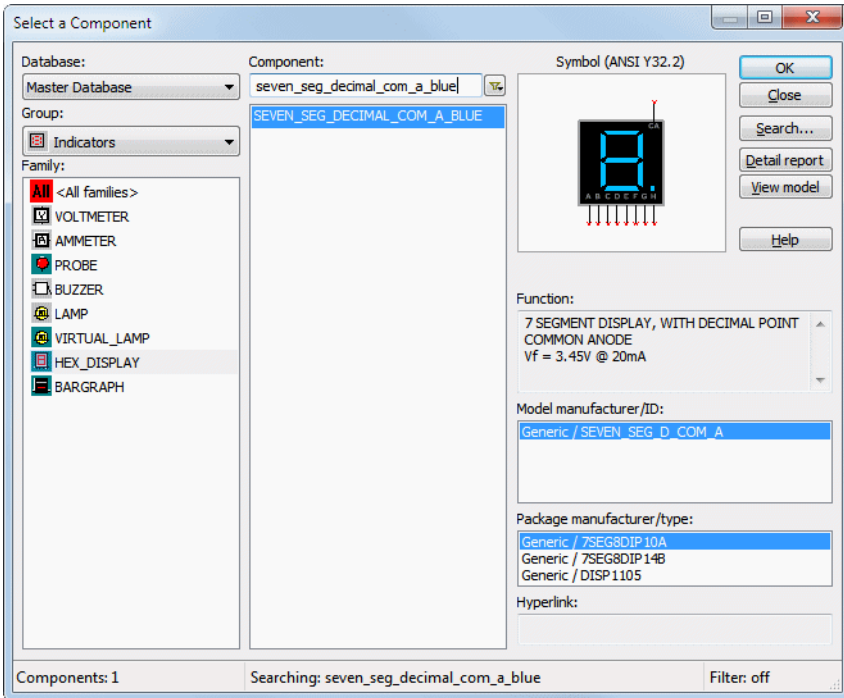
Select a Component

Database:
Master Database

Group:
Indicators

Family:
All <All families>
VOLTMETER
AMMETER
PROBE
BUZZER
LAMP
VIRTUAL_LAMP
HEX_DISPLAY
BARGRAPH

Component:
seven_seg_decimal_com_a_blue
SEVEN_SEG_DECIMAL_COM_A_BLUE

Symbol (ANSI Y32.2)
CA
A B C D E F G H

OK
Close
Search...
Detail report
View model
Help

Function:
7 SEGMENT DISPLAY, WITH DECIMAL POINT COMMON ANODE
Vf = 3.45V @ 20mA

Model manufacturer/ID:
Generic / SEVEN_SEG_D_COM_A

Package manufacturer/type:
Generic / 7SEG8DIP10A
Generic / 7SEG8DIP14B
Generic / DISP1105

Hyperlink:

Components: 1
Searching: seven_seg_decimal_com_a_blue
Filter: off